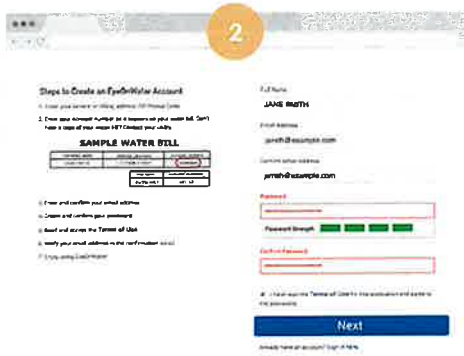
2

Steps to Create an EyeOnWater Account

1. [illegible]

2. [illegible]

SAMPLE WATER BILL

3. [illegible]

4. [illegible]

5. Read and accept the Terms of Use

6. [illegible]

7. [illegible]

Full Name
JANE SMITH

Email Address
jsmith@example.com

Confirm email address
jsmith@example.com

Password

Password Strength

Confirm Password

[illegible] Terms of Use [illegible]

Next

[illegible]